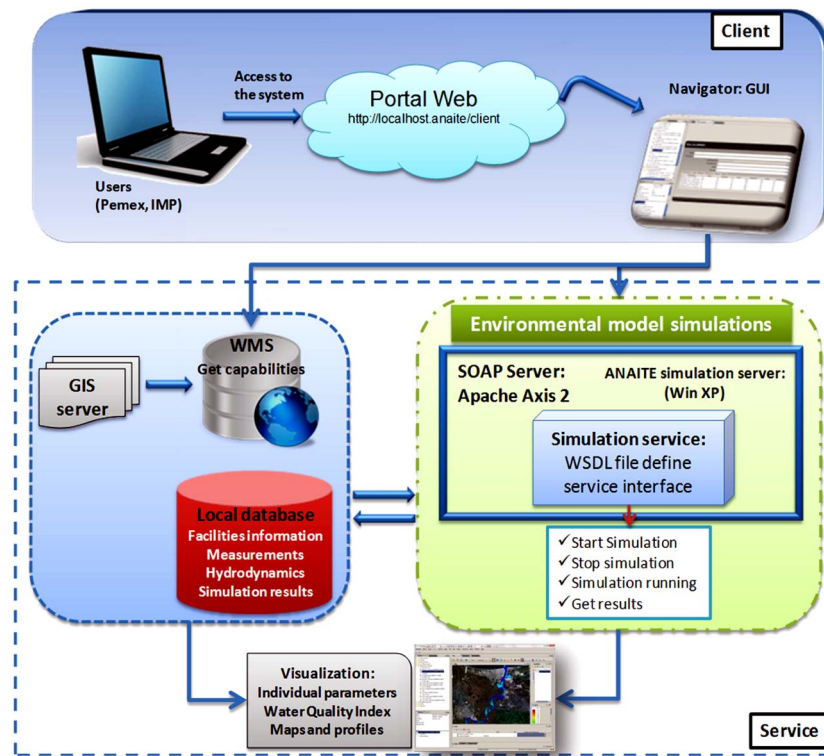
Client

Access to the system

Portal Web
http://localhost.anaite/client

Navigator: GUI

Users
(Pemex, IMP)

GIS server

WMS
Get capabilities

Environmental model simulations

SOAP Server:
Apache Axis 2

ANAITE simulation server:
(Win XP)

Simulation service:
WSDL file define service interface

Local database
Facilities information
Measurements
Hydrodynamics
Simulation results

✓Start Simulation
✓Stop simulation
✓Simulation running
✓Get results

Visualization:
Individual parameters
Water Quality Index
Maps and profiles

Service